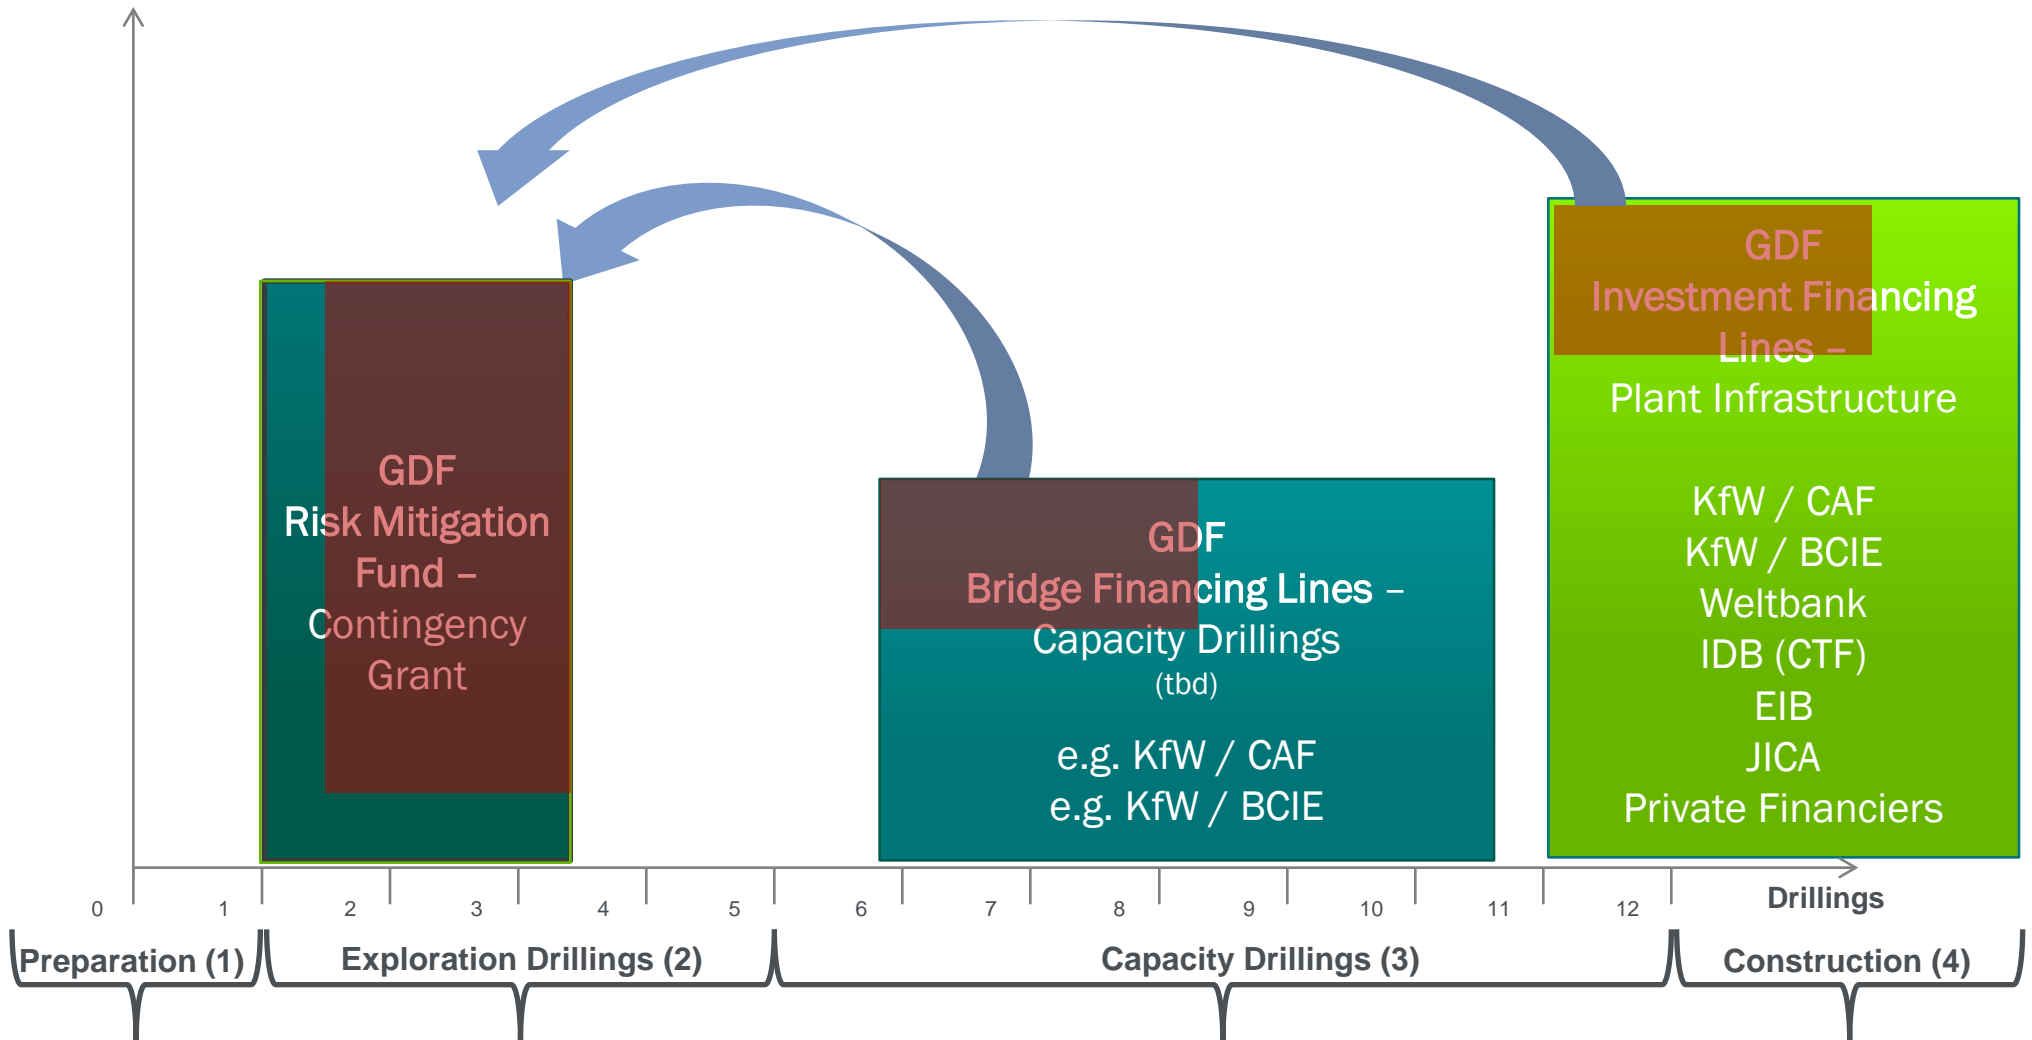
GDF
Risk Mitigation Fund –
Contingency Grant

GDF
Bridge Financing Lines –
Capacity Drillings
(tbd)

e.g. KfW / CAF
e.g. KfW / BCIE

GDF
Investment Financing Lines –
Plant Infrastructure

KfW / CAF
KfW / BCIE
Weltbank
IDB (CTF)
EIB
JICA
Private Financiers

0 1 2 3 4 5 6 7 8 9 10 11 12

Drillings

Preparation (1)

Exploration Drillings (2)

Capacity Drillings (3)

Construction (4)